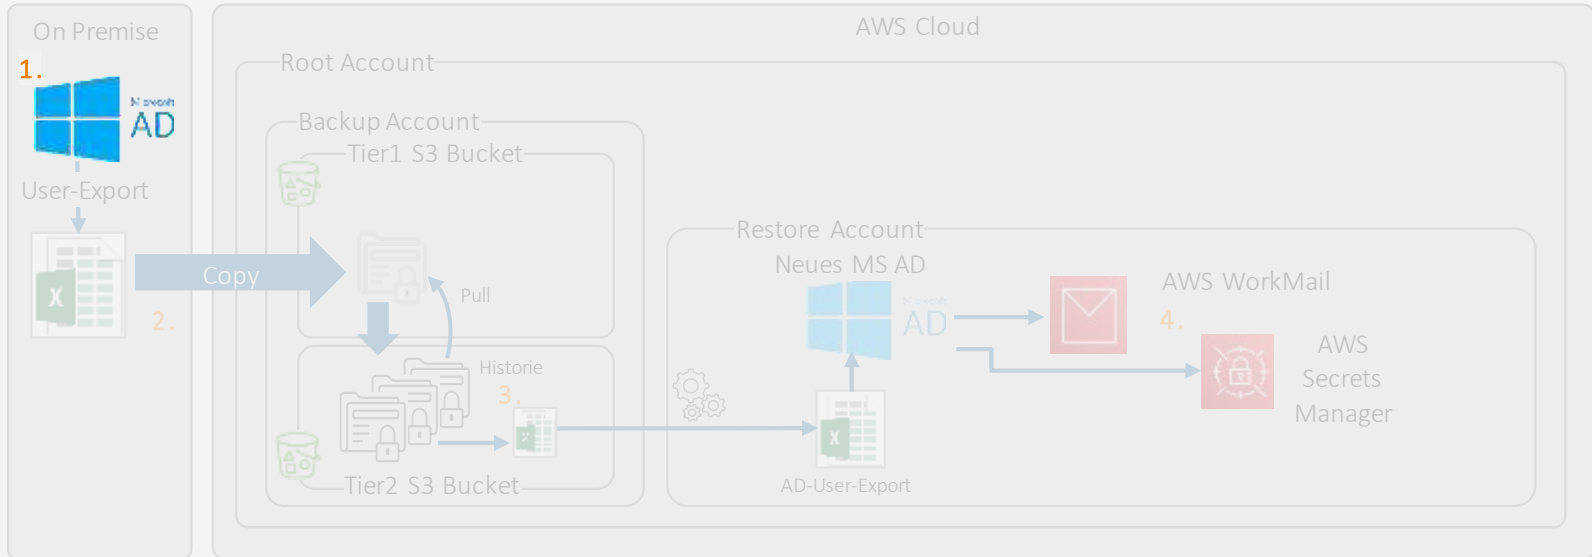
On Premise

1.

Microsoft AD

User-Export

X

Copy

2.

AWS Cloud

Root Account

Backup Account

Tier1 S3 Bucket

Pull

Historie

3.

X

Tier2 S3 Bucket

Restore Account

Neues MS AD

Microsoft AD

AWS WorkMail

4.

AWS Secrets Manager

X

AD-User-Export